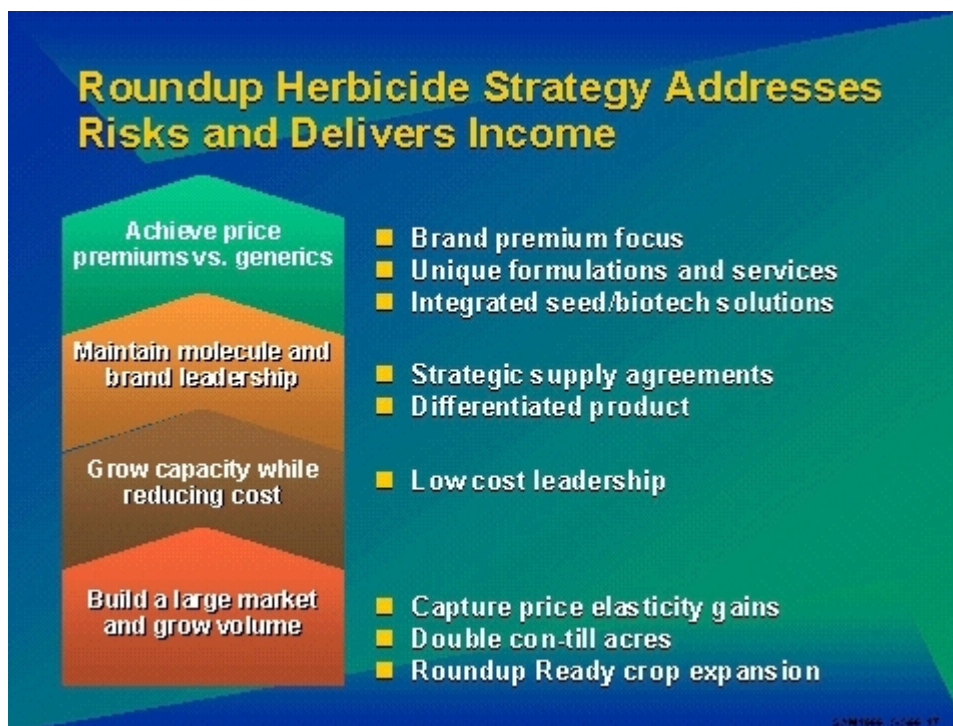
Roundup Herbicide Strategy Addresses Risks and Delivers Income

Achieve price premiums vs. generics

Maintain molecule and brand leadership

Grow capacity while reducing cost

Build a large market and grow volume

Brand premium focus
Unique formulations and services
Integrated seed/biotech solutions

Strategic supply agreements
Differentiated product

Low cost leadership

Capture price elasticity gains
Double con-till acres
Roundup Ready crop expansion

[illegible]